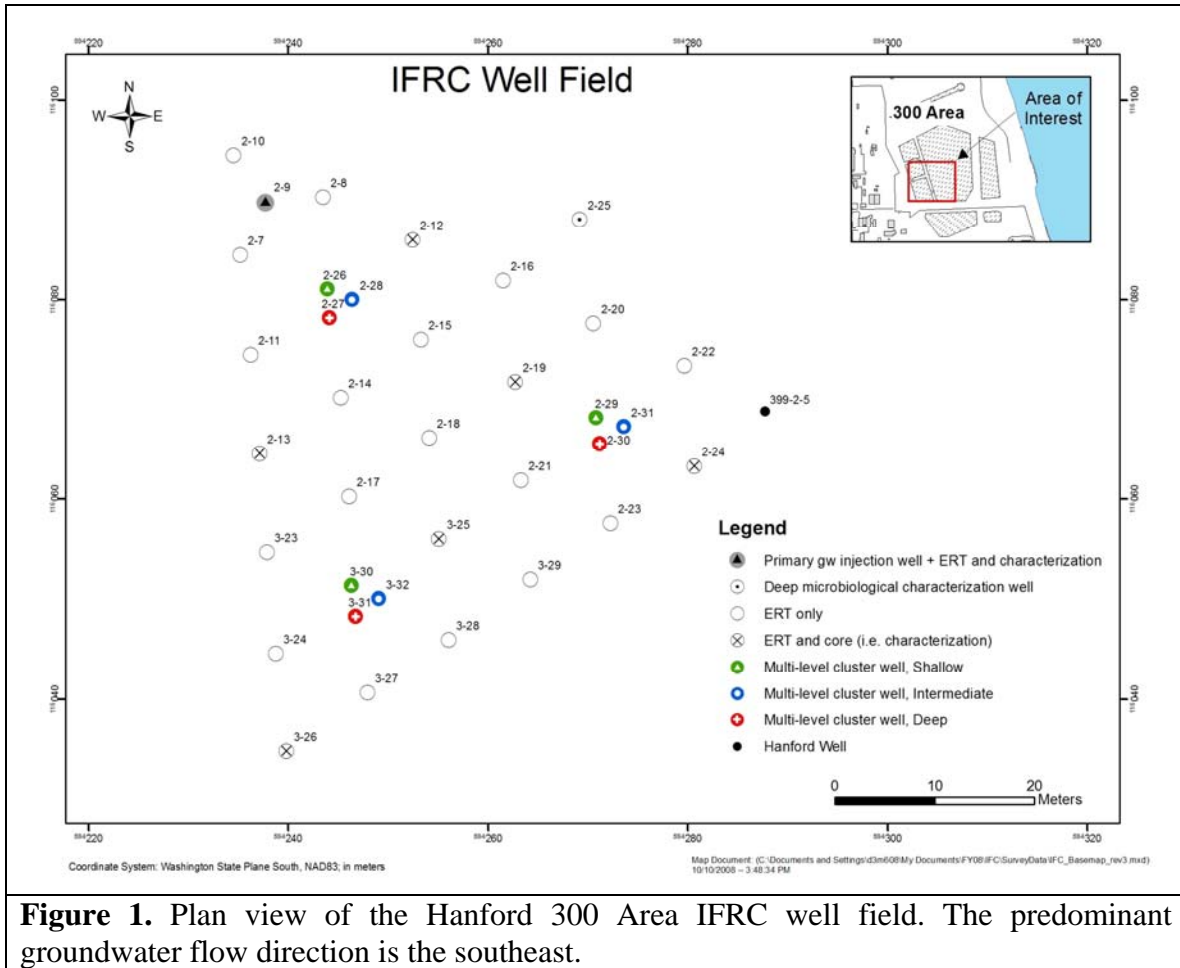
594220 594240 594260 594280 594300 594320

IFRC Well Field

N
W E
S

.300 Area
Area of Interest

116100 116080 116060 116040

2-10
2-9
2-8
2-7
2-12
2-25
2-16
2-26
2-28
2-27
2-20
2-15
2-11
2-22
2-19
2-14
399-2-5
2-29
2-31
2-18
2-30
2-13
2-24
2-21
2-17
2-23
3-23
3-25
3-29
3-30
3-32
3-31
3-28
3-24
3-27
3-26

Legend
Primary gw injection well + ERT and characterization
Deep microbiological characterization well
ERT only
ERT and core (i.e. characterization)
Multi-level cluster well, Shallow
Multi-level cluster well, Intermediate
Multi-level cluster well, Deep
Hanford Well

0 10 20
Meters

594220 594240 594260 594280 594300 594320

Coordinate System: Washington State Plane South, NAD83; in meters

Map Document: (C:\Documents and Settings\d3m608\My Documents\FY08\IFC\SurveyData\IFC_Basemap_rev3.mxd)
10/10/2008 ~ 3:48:34 PM

**Figure 1.** Plan view of the Hanford 300 Area IFRC well field. The predominant groundwater flow direction is the southeast.